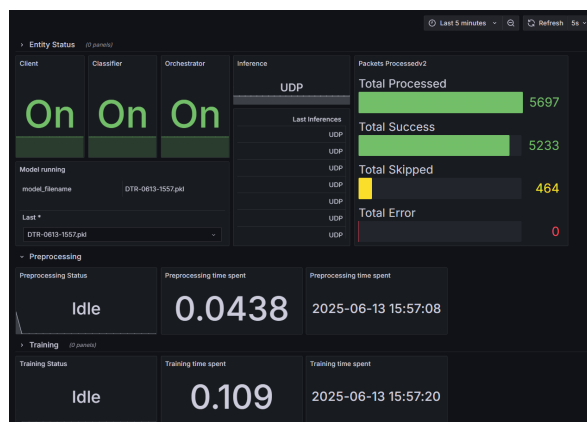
Last 5 minutes Refresh 5s

Entity Status (0 panels)

Client
On

Classifier
On

Orchestrator
On

Inference
UDP

Last Inferences
UDP
UDP
UDP
UDP
UDP
UDP
UDP

Packets Processedv2
Total Processed 5697
Total Success 5233
Total Skipped 464
Total Error 0

Model running
model_filename DTR-0613-1557.pkl

Last *
DTR-0613-1557.pkl

Preprocessing

Preprocessing Status
Idle

Preprocessing time spent
0.0438

Preprocessing time spent
2025-06-13 15:57:08

Training (0 panels)

Training Status
Idle

Training time spent
0.109

Training time spent
2025-06-13 15:57:20